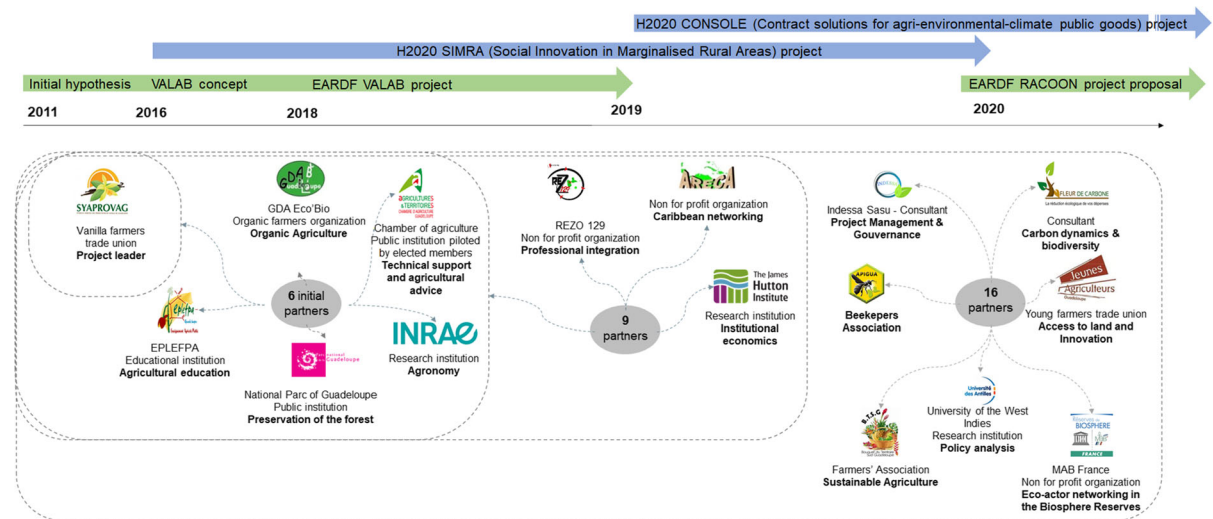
H2020 CONSOLE (Contract solutions for agri-environmental-climate public goods) project

H2020 SIMRA (Social Innovation in Marginalised Rural Areas) project

Initial hypothesis VALAB concept EARDF VALAB project

EARDF RACOON project proposal

2011 2016 2018 2019 2020

SYAPROVAG
Vanilla farmers trade union
Project leader

GDA Eco'Bio
Organic farmers organization
Organic Agriculture

AGRICULTURES & TERRITOIRES
Chamber of agriculture
Public institution piloted by elected members
Technical support and agricultural advice

6 initial partners

EPLEFPA
Educational institution
Agricultural education

Parc national Guadeloupe
National Parc of Guadeloupe
Public institution
Preservation of the forest

INRAE
Research institution
Agronomy

REZO 129
Non for profit organization
Professional integration

AREA
Non for profit organization
Caribbean networking

9 partners

The James Hutton Institute
Research institution
Institutional economics

INDESSA
Indessa Sasu - Consultant
Project Management & Gouvernance

FLEUR DE CARBONE
Consultant
Carbon dynamics & biodiversity

APIGUA
Beekepers Association

16 partners

Jeunes Agriculteurs
Young farmers trade union
Access to land and Innovation

Farmers' Association
Sustainable Agriculture

Université des Antilles
University of the West Indies
Research institution
Policy analysis

Réserves de BIOSPHERE FRANCE
MAB France
Non for profit organization
Eco-actor networking in the Biosphere Reserves